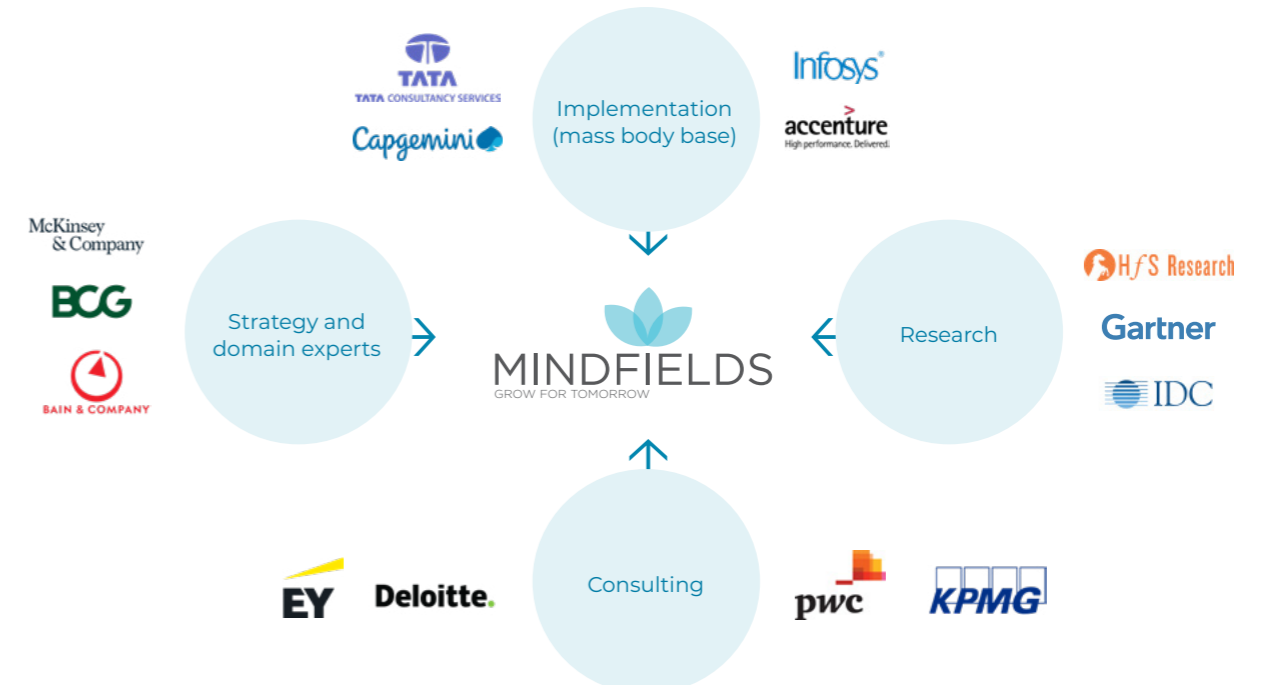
TATA
TATA CONSULTANCY SERVICES
Capgemini

Implementation (mass body base)

Infosys

accenture
High performance. Delivered.

McKinsey & Company

BCG

BAIN & COMPANY

Strategy and domain experts

MINDFIELDS
GROW FOR TOMORROW

Research

HfS Research

Gartner

IDC

EY

Deloitte.

Consulting

pwc

KPMG